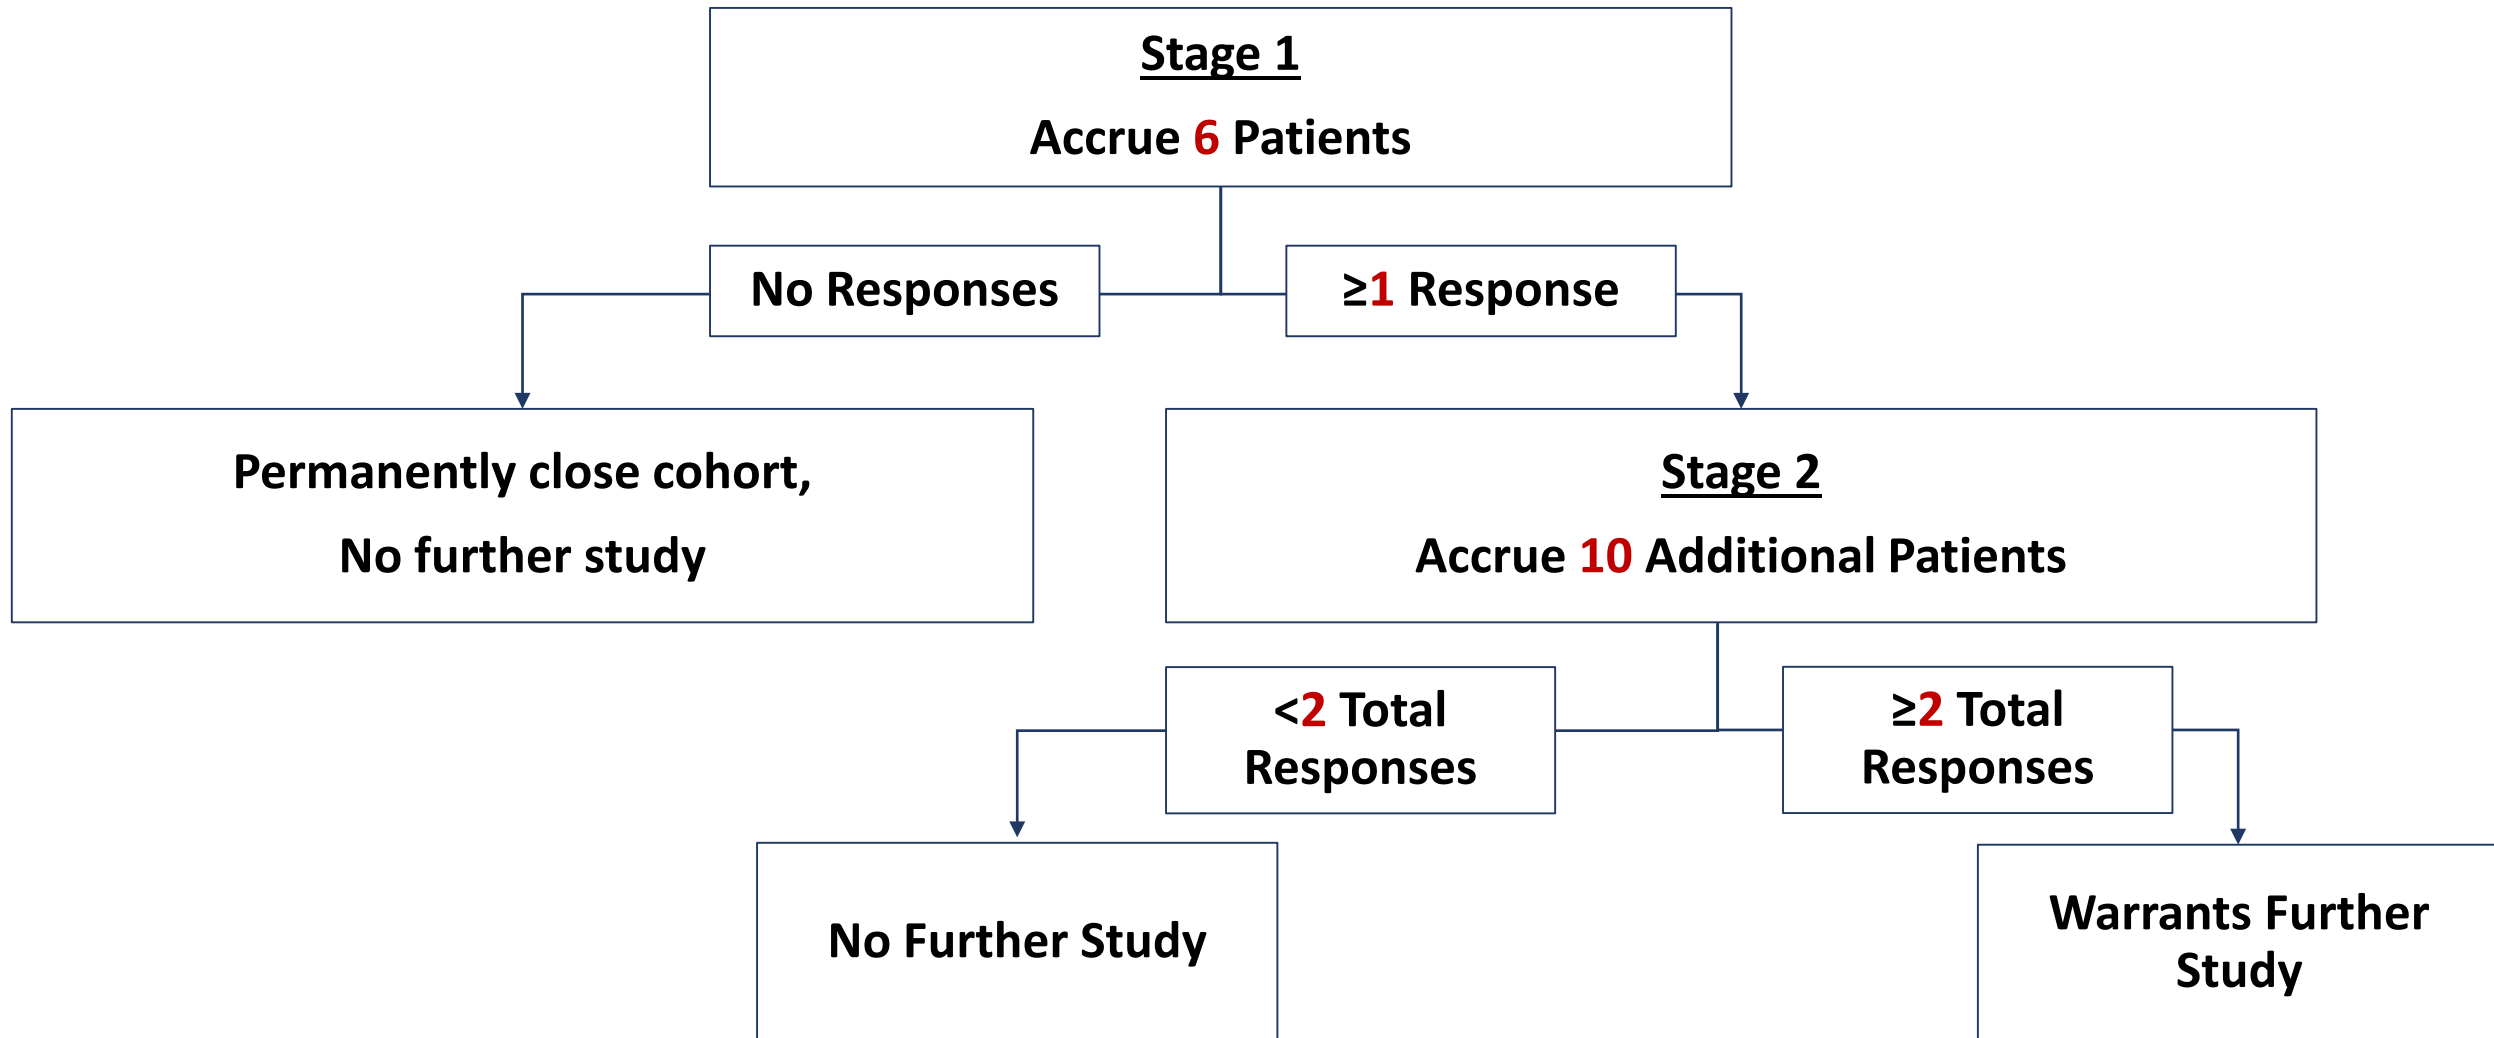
Stage 1

Accrue 6 Patients

No Responses

≥1 Response

Permanently close cohort,

No further study

Stage 2

Accrue 10 Additional Patients

<2 Total Responses

≥2 Total Responses

No Further Study

Warrants Further Study